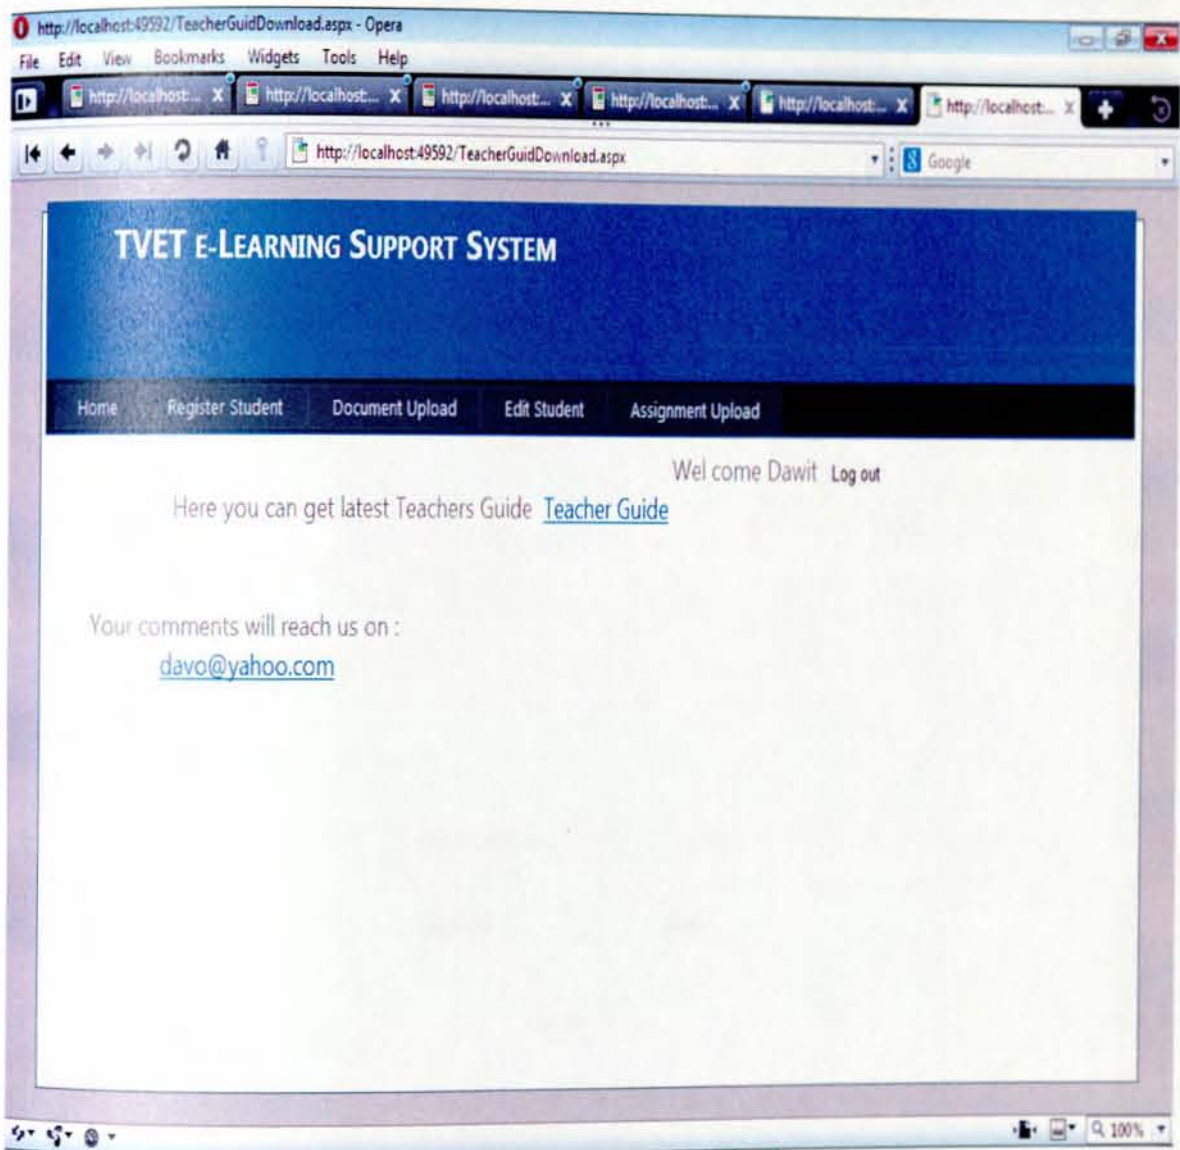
http://localhost:49592/TeacherGuidDownload.aspx - Opera

File Edit View Bookmarks Widgets Tools Help

http://localhost... X http://localhost... X http://localhost... X http://localhost... X http://localhost... X http://localhost... X

http://localhost:49592/TeacherGuidDownload.aspx

Google

TVET E-LEARNING SUPPORT SYSTEM

Home Register Student Document Upload Edit Student Assignment Upload

Wel come Dawit Log out

Here you can get latest Teachers Guide Teacher Guide

Your comments will reach us on :

davo@yahoo.com

100%